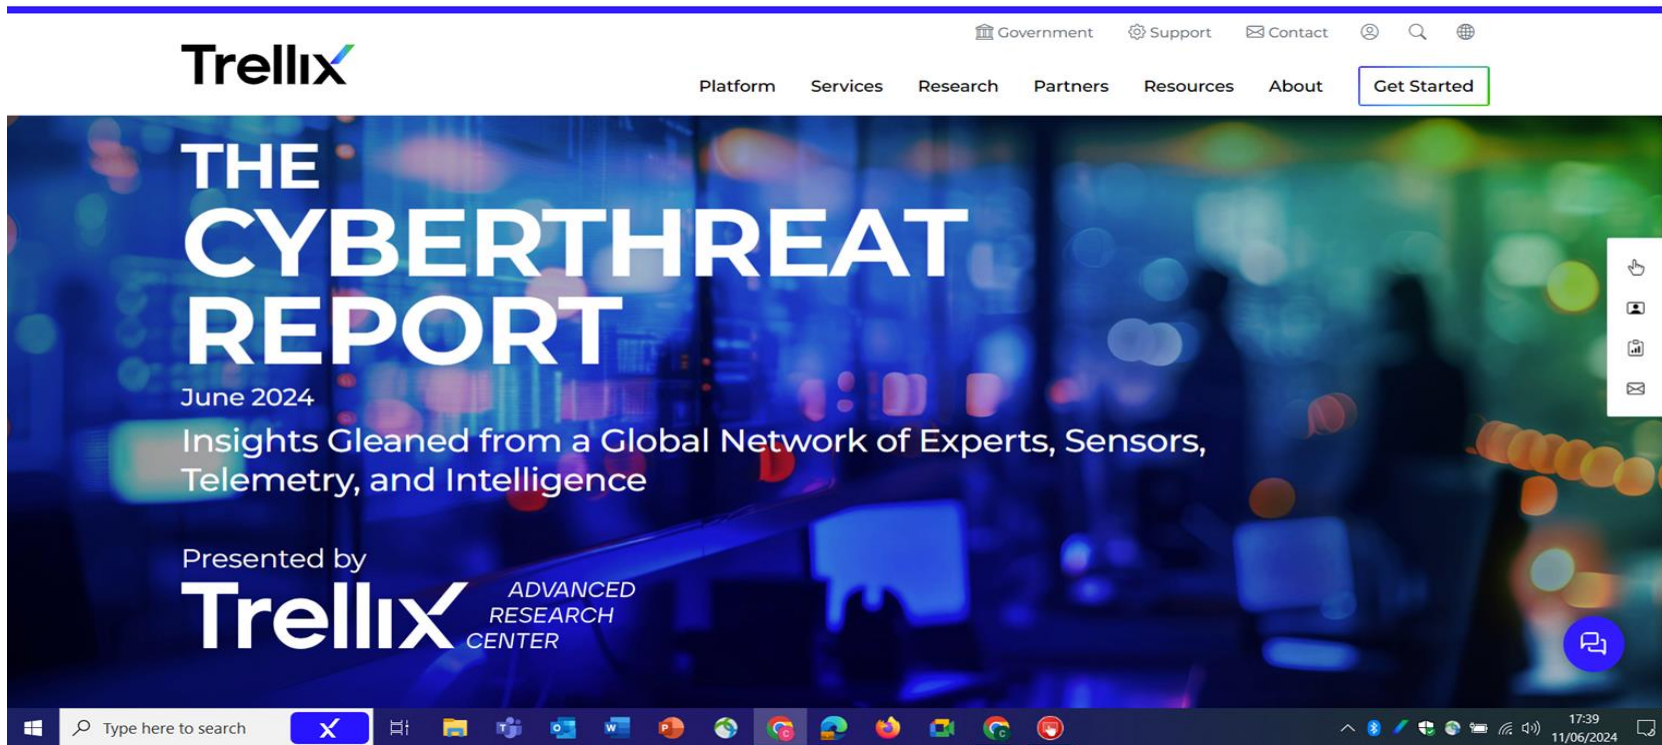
Government Support Contact

Trellix

Platform Services Research Partners Resources About Get Started

THE CYBERTHREAT REPORT

June 2024

Insights Gleaned from a Global Network of Experts, Sensors, Telemetry, and Intelligence

Presented by

Trellix ADVANCED RESEARCH CENTER

Type here to search

17:39
11/06/2024